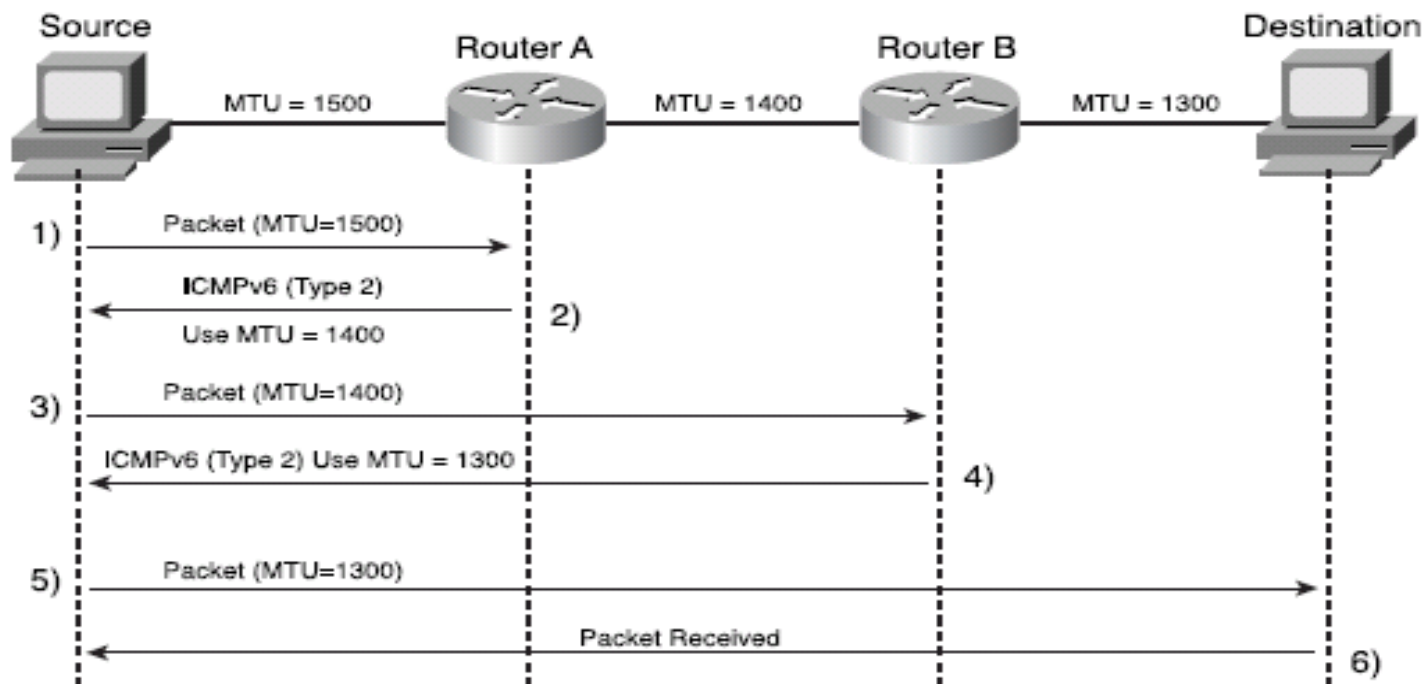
Source

Router A

Router B

Destination

MTU = 1500

MTU = 1400

MTU = 1300

1)

Packet (MTU=1500)

ICMPv6 (Type 2)

Use MTU = 1400

2)

3)

Packet (MTU=1400)

ICMPv6 (Type 2) Use MTU = 1300

4)

5)

Packet (MTU=1300)

Packet Received

6)